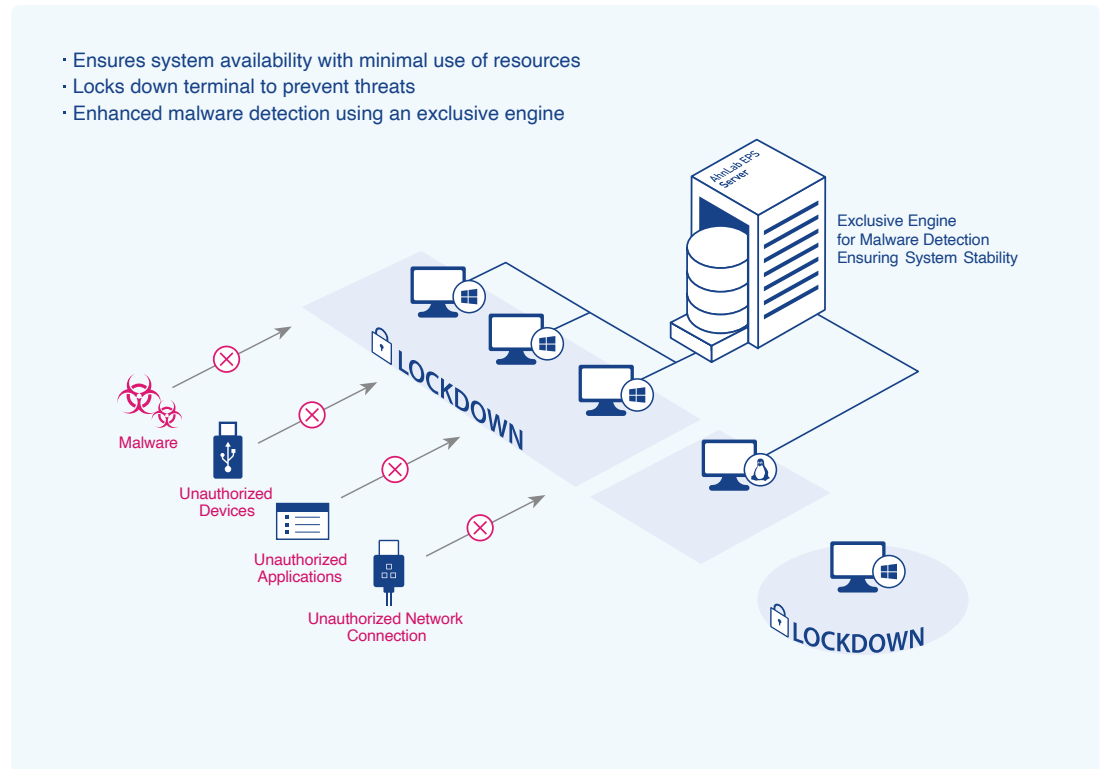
· Ensures system availability with minimal use of resources
· Locks down terminal to prevent threats
· Enhanced malware detection using an exclusive engine

AhnLab EPS Server

Exclusive Engine for Malware Detection Ensuring System Stability

LOCKDOWN

Malware

Unauthorized Devices

Unauthorized Applications

Unauthorized Network Connection

LOCKDOWN